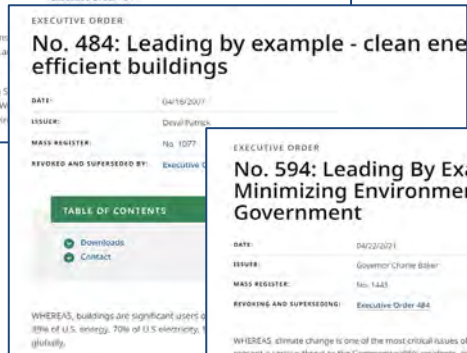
EXECUTIVE ORDER

No. 484: Leading by example - clean ene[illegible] efficient buildings

DATE: 04/18/2007

ISSUER: Deval Patrick

MASS REGISTER: No. 1077

REVOKED AND SUPERSEDED BY: Executive O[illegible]

TABLE OF CONTENTS

Downloads

Contact

WHEREAS, buildings are significant users o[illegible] 39% of U.S. energy, 70% of U.S electricity, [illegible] globally.

EXECUTIVE ORDER

No. 594: Leading By Exa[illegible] Minimizing Environmen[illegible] Government

DATE: 04/22/2021

ISSUER: Governor Charlie Baker

MASS REGISTER: No. 1443

REVOKING AND SUPERSEDING: Executive Order 484

WHEREAS, climate change is one of the most critical issues of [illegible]